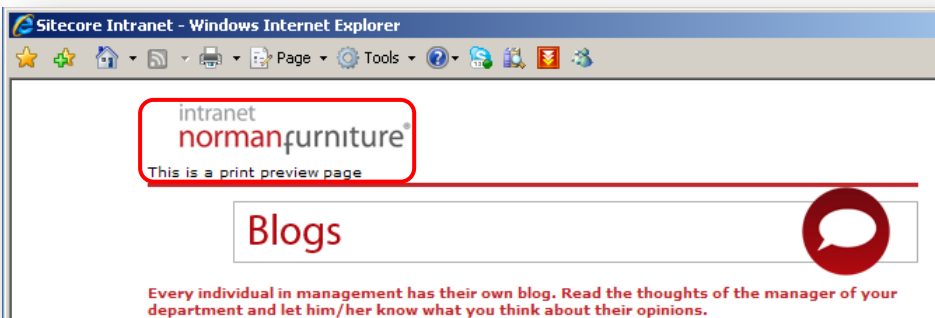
Sitecore Intranet - Windows Internet Explorer

Page ▾ Tools ▾

intranet
normanfurniture®

This is a print preview page

Blogs

Every individual in management has their own blog. Read the thoughts of the manager of your department and let him/her know what you think about their opinions.